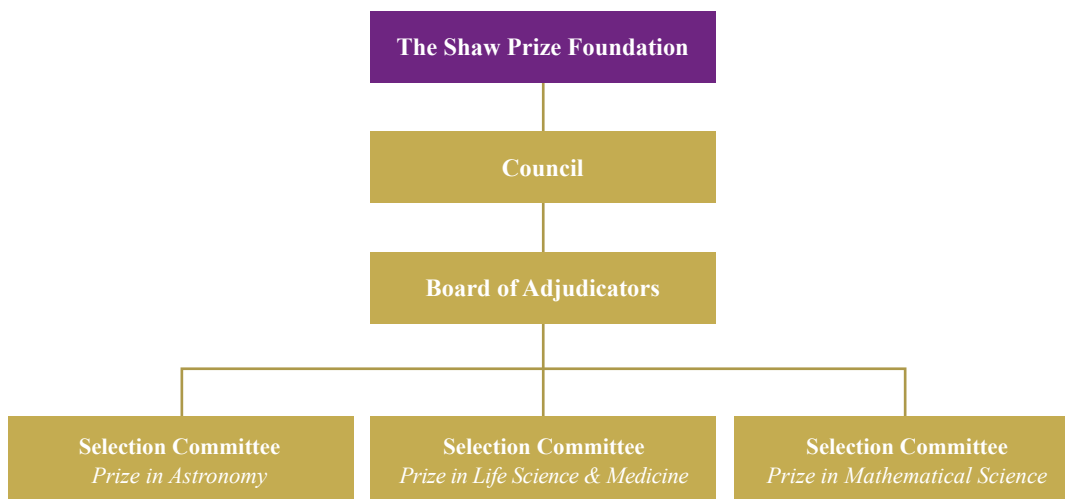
The Shaw Prize Foundation

Council

Board of Adjudicators

Selection Committee
Prize in Astronomy

Selection Committee
Prize in Life Science & Medicine

Selection Committee
Prize in Mathematical Science